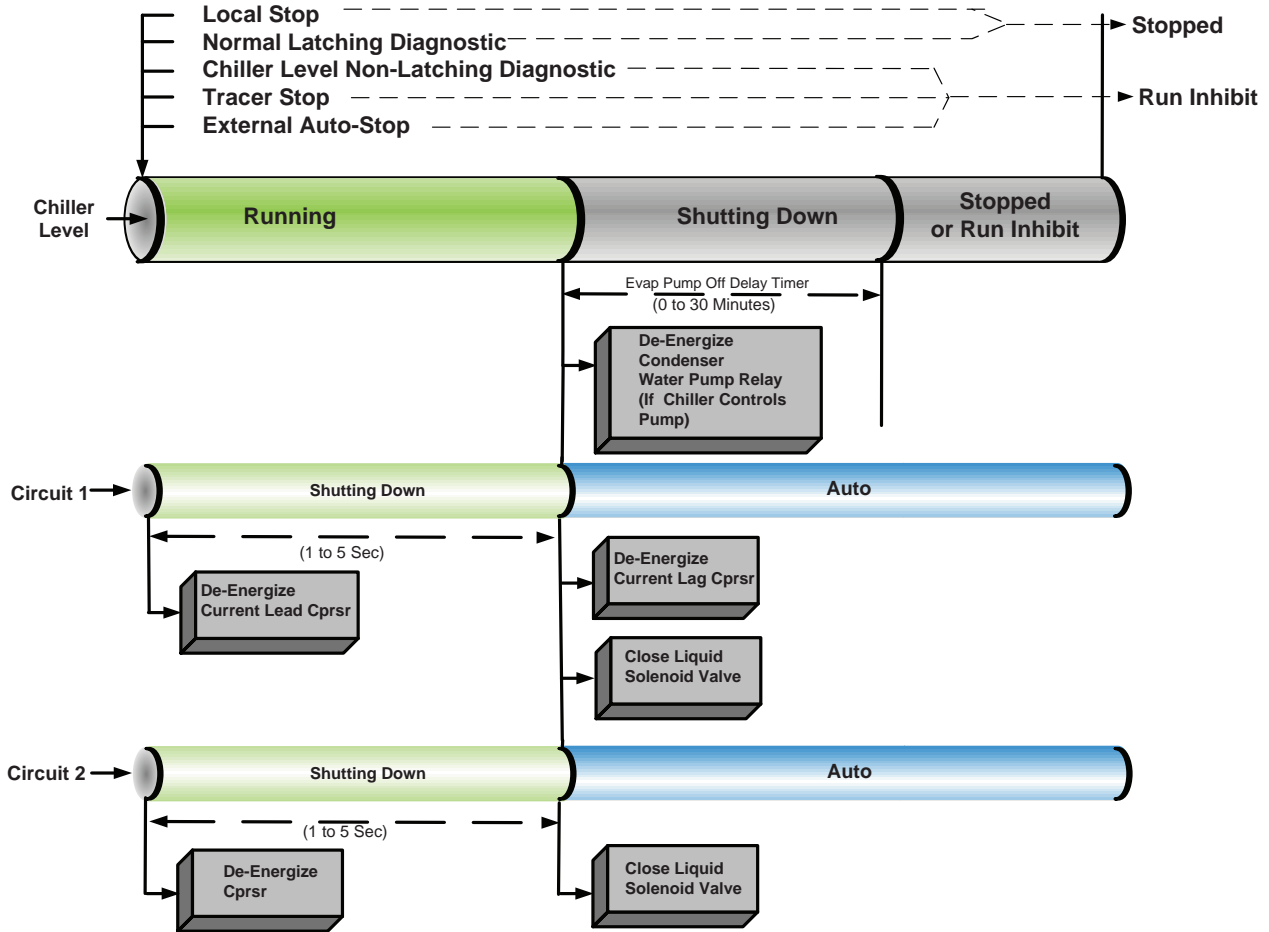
Local Stop
Normal Latching Diagnostic
Chiller Level Non-Latching Diagnostic
Tracer Stop
External Auto-Stop

Stopped

Run Inhibit

Chiller Level

Running

Shutting Down

Stopped or Run Inhibit

Evap Pump Off Delay Timer (0 to 30 Minutes)

De-Energize Condenser Water Pump Relay (If Chiller Controls Pump)

Circuit 1

Shutting Down

Auto

(1 to 5 Sec)

De-Energize Current Lead Cprsr

De-Energize Current Lag Cprsr

Close Liquid Solenoid Valve

Circuit 2

Shutting Down

Auto

(1 to 5 Sec)

De-Energize Cprsr

Close Liquid Solenoid Valve